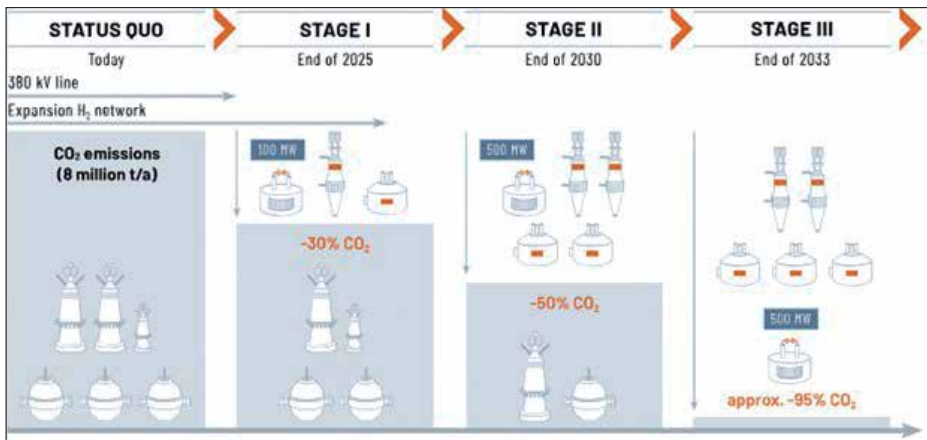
STATUS QUO
Today

STAGE I
End of 2025

STAGE II
End of 2030

STAGE III
End of 2033

380 kV line

Expansion $H_2$ network

$CO_2$ emissions (8 million t/a)

100 MW

-30% $CO_2$

500 MW

-50% $CO_2$

500 MW

approx. -95% $CO_2$